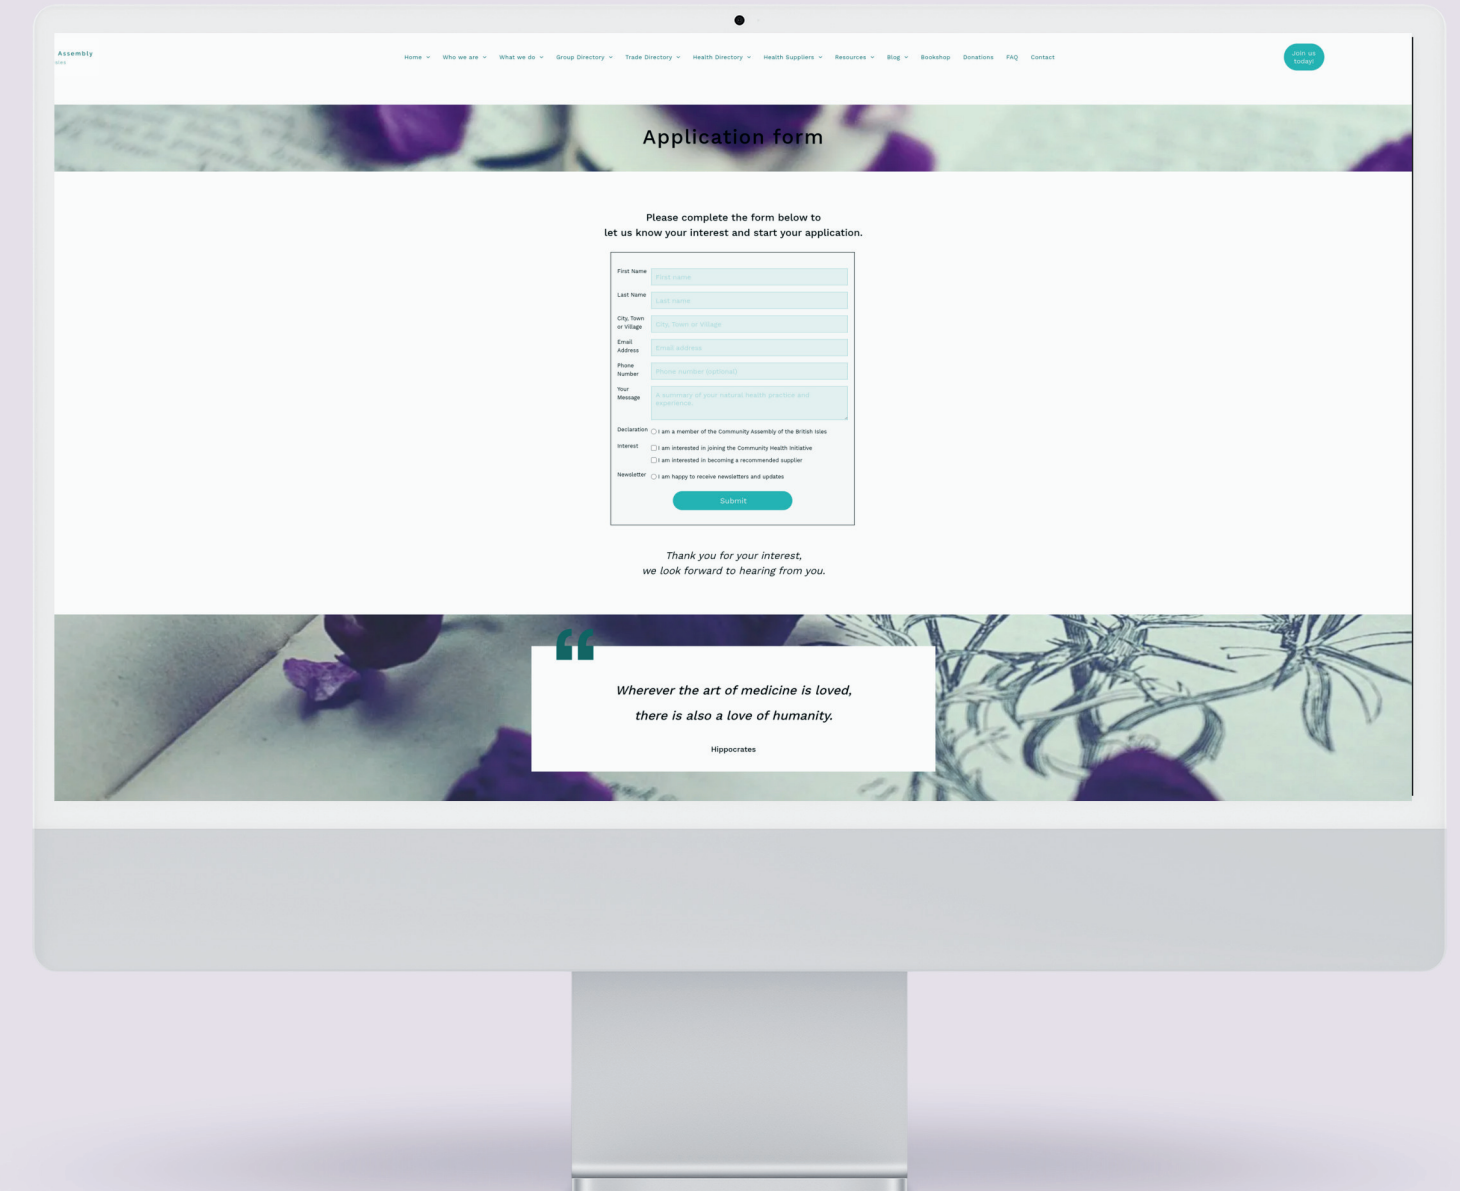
Assembly
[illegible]

Home Who we are What we do Group Directory Trade Directory Health Directory Health Suppliers Resources Blog Bookshop Donations FAQ Contact

Join us today!

Application form

Please complete the form below to let us know your interest and start your application.

First Name First name
Last Name Last name
City, Town or Village City, Town or Village
Email Address Email address
Phone Number Phone number (optional)
Your Message A summary of your natural health practice and experience.
Declaration I am a member of the Community Assembly of the British Isles
Interest I am interested in joining the Community Health Initiative
I am interested in becoming a recommended supplier
Newsletter I am happy to receive newsletters and updates
Submit

Thank you for your interest, we look forward to hearing from you.

Wherever the art of medicine is loved, there is also a love of humanity.

Hippocrates